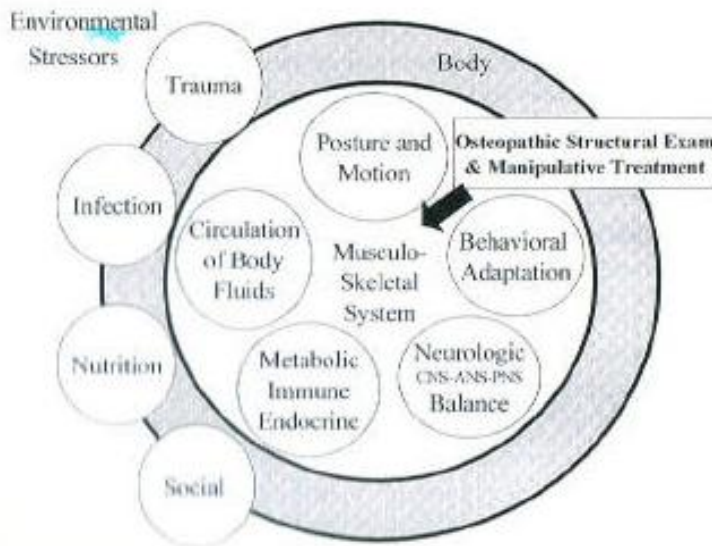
Environmental Stressors

Trauma

Infection

Nutrition

Social

Body

Posture and Motion

Osteopathic Structural Exam & Manipulative Treatment

Circulation of Body Fluids

Musculo-Skeletal System

Behavioral Adaptation

Metabolic Immune Endocrine

Neurologic CNS-ANS-PNS Balance